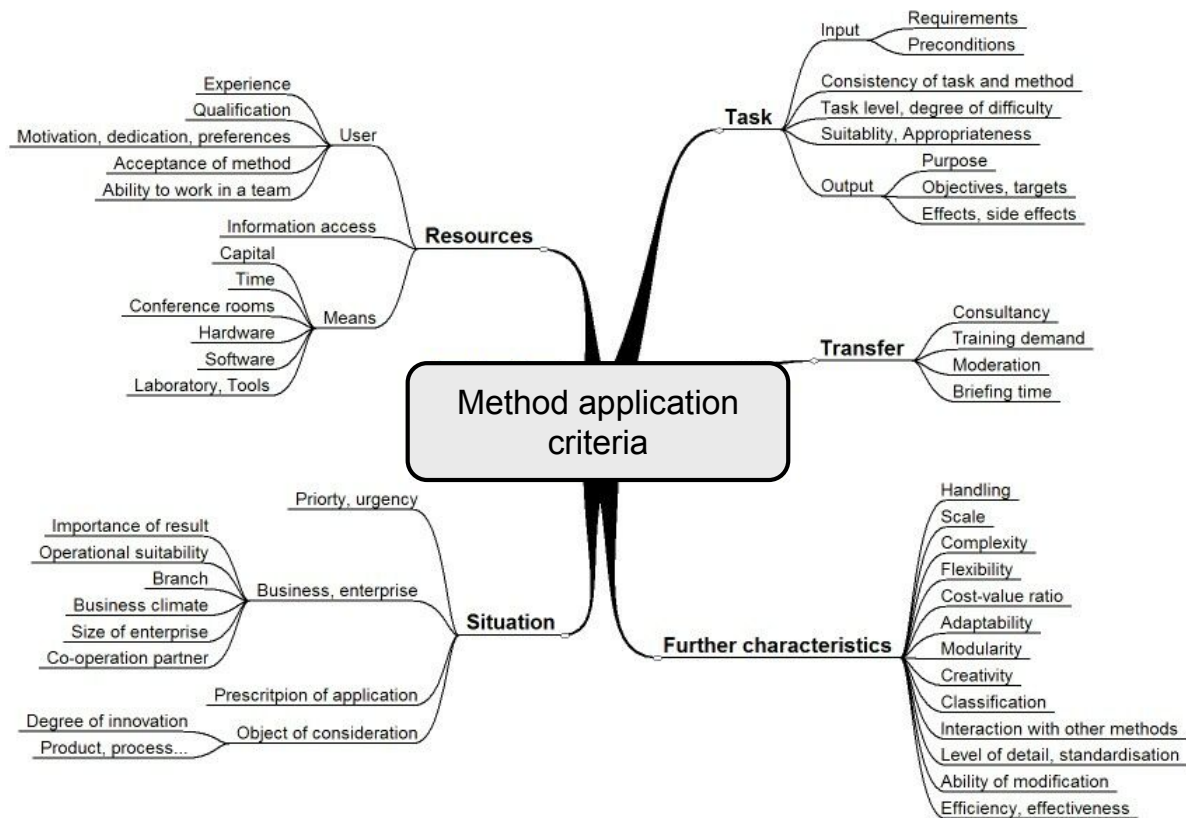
Method application criteria

Task
Input
Requirements
Preconditions
Consistency of task and method
Task level, degree of difficulty
Suitablity, Appropriateness
Output
Purpose
Objectives, targets
Effects, side effects

Resources
User
Experience
Qualification
Motivation, dedication, preferences
Acceptance of method
Ability to work in a team
Information access
Means
Capital
Time
Conference rooms
Hardware
Software
Laboratory, Tools

Transfer
Consultancy
Training demand
Moderation
Briefing time

Situation
Priorty, urgency
Business, enterprise
Importance of result
Operational suitability
Branch
Business climate
Size of enterprise
Co-operation partner
Prescritpion of application
Object of consideration
Degree of innovation
Product, process...

Further characteristics
Handling
Scale
Complexity
Flexibility
Cost-value ratio
Adaptability
Modularity
Creativity
Classification
Interaction with other methods
Level of detail, standardisation
Ability of modification
Efficiency, effectiveness